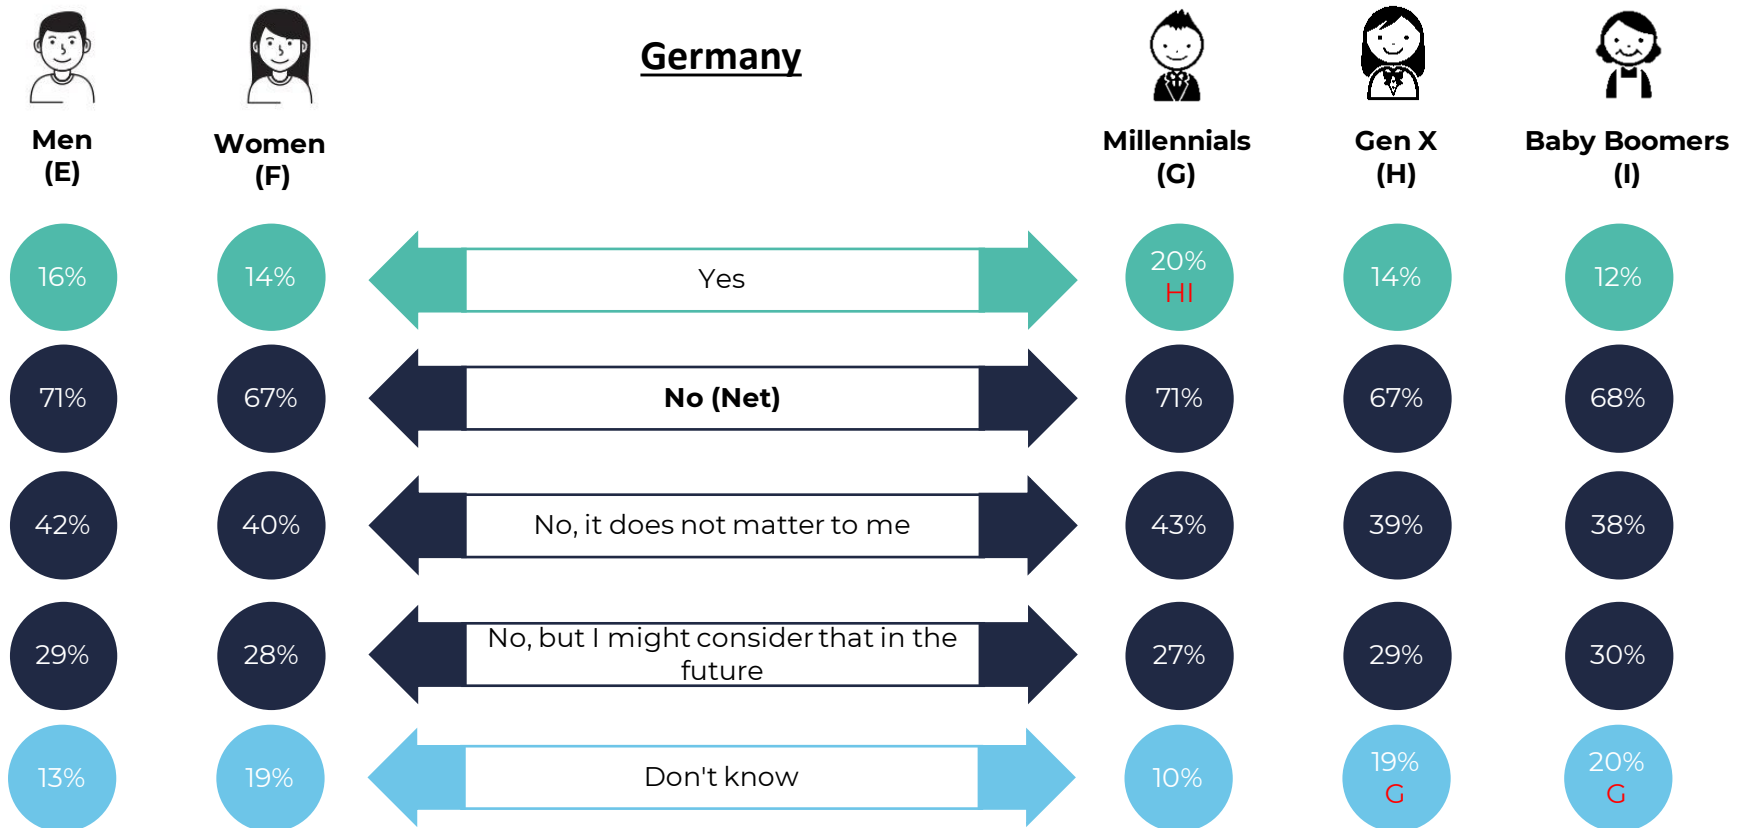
Men
(E)

Women
(F)

Germany

Millennials
(G)

Gen X
(H)

Baby Boomers
(I)

| Men (E) | Women (F) | | Millennials (G) | Gen X (H) | Baby Boomers (I) |
|---|---|---|---|---|---|
| 16% | 14% | Yes | 20% HI | 14% | 12% |
| 71% | 67% | **No (Net)** | 71% | 67% | 68% |
| 42% | 40% | No, it does not matter to me | 43% | 39% | 38% |
| 29% | 28% | No, but I might consider that in the future | 27% | 29% | 30% |
| 13% | 19% | Don't know | 10% | 19% G | 20% G |